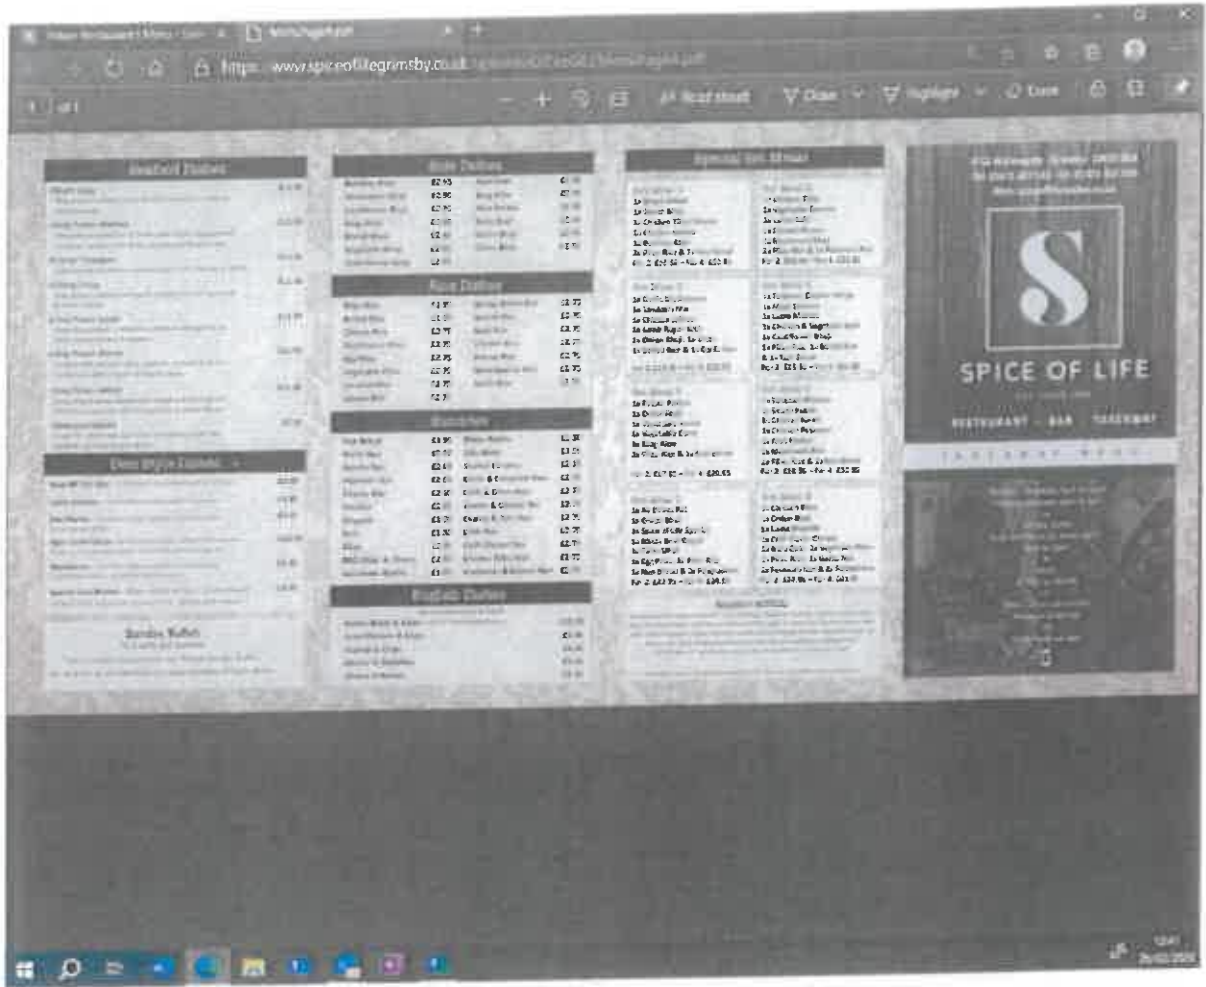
https://www.spiceoflifegrimsby.co.uk

1 of 1

Read aloud

Draw

Highlight

Erase

Seafood Dishes

Side Dishes

Rice Dishes

Balti Style Dishes

Sunday Buffet

English Dishes

Special Set Meals

Set Meal for 2 £32.95

Set Meal for 4 £38.95

SPICE OF LIFE

RESTAURANT · BAR · TAKEAWAY

TAKEAWAY MENU

12:41